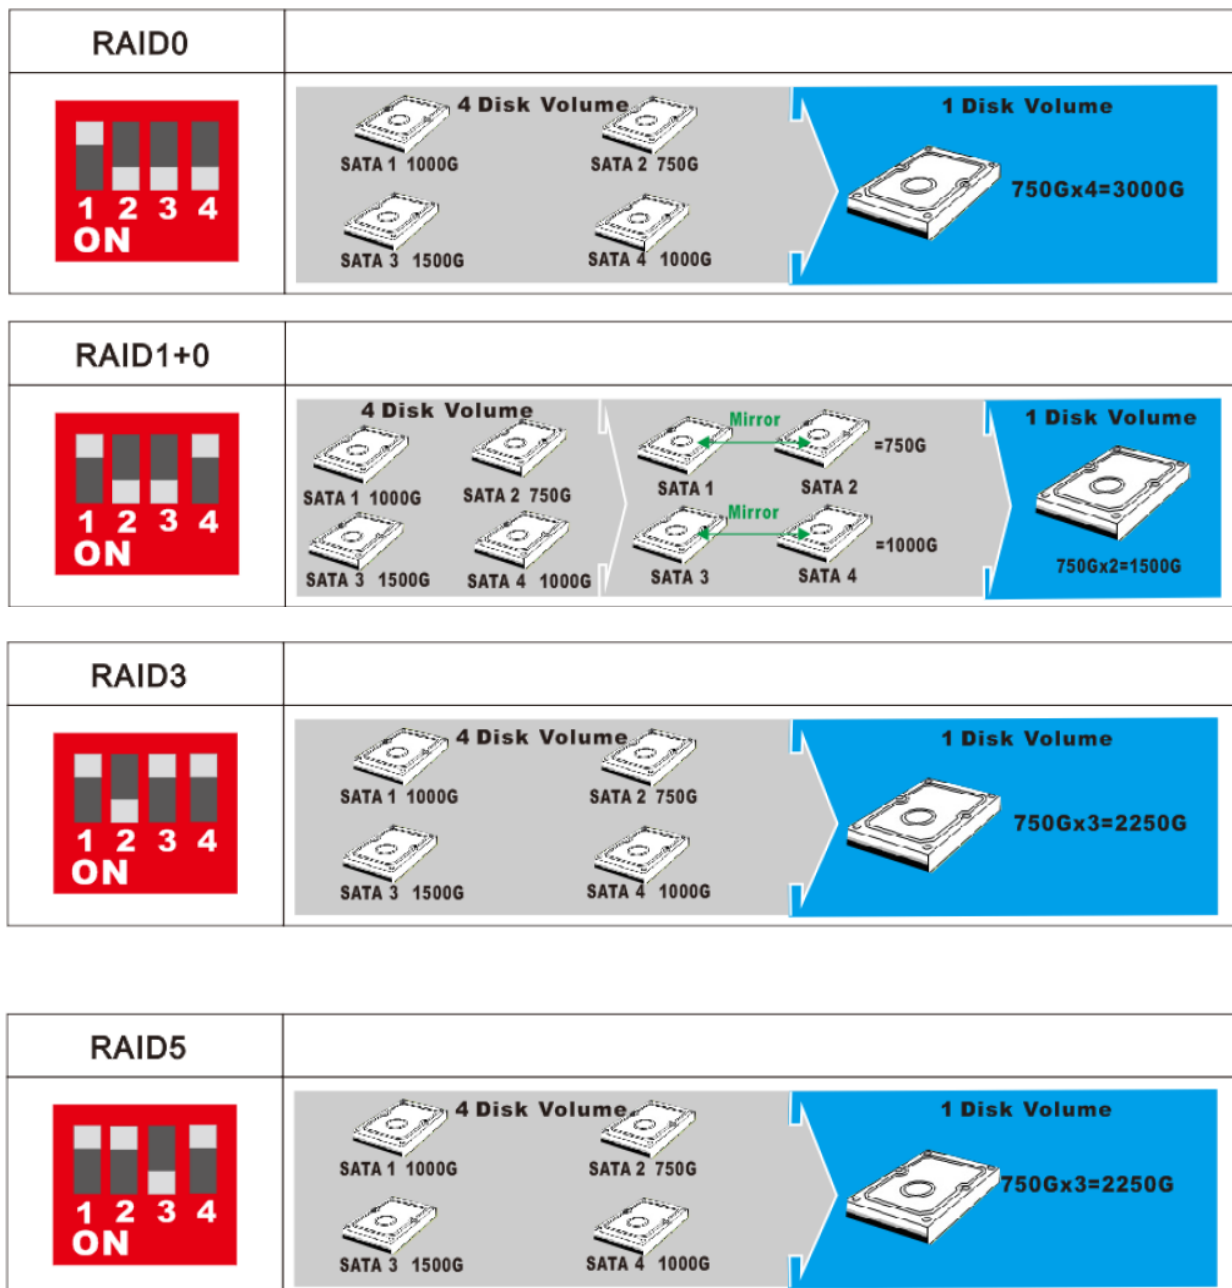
RAID0

1 2 3 4
ON

4 Disk Volume

SATA 1 1000G

SATA 2 750G

SATA 3 1500G

SATA 4 1000G

1 Disk Volume

750Gx4=3000G

RAID1+0

1 2 3 4
ON

4 Disk Volume

SATA 1 1000G

SATA 2 750G

SATA 3 1500G

SATA 4 1000G

Mirror

SATA 1

SATA 2

=750G

Mirror

SATA 3

SATA 4

=1000G

1 Disk Volume

750Gx2=1500G

RAID3

1 2 3 4
ON

4 Disk Volume

SATA 1 1000G

SATA 2 750G

SATA 3 1500G

SATA 4 1000G

1 Disk Volume

750Gx3=2250G

RAID5

1 2 3 4
ON

4 Disk Volume

SATA 1 1000G

SATA 2 750G

SATA 3 1500G

SATA 4 1000G

1 Disk Volume

750Gx3=2250G